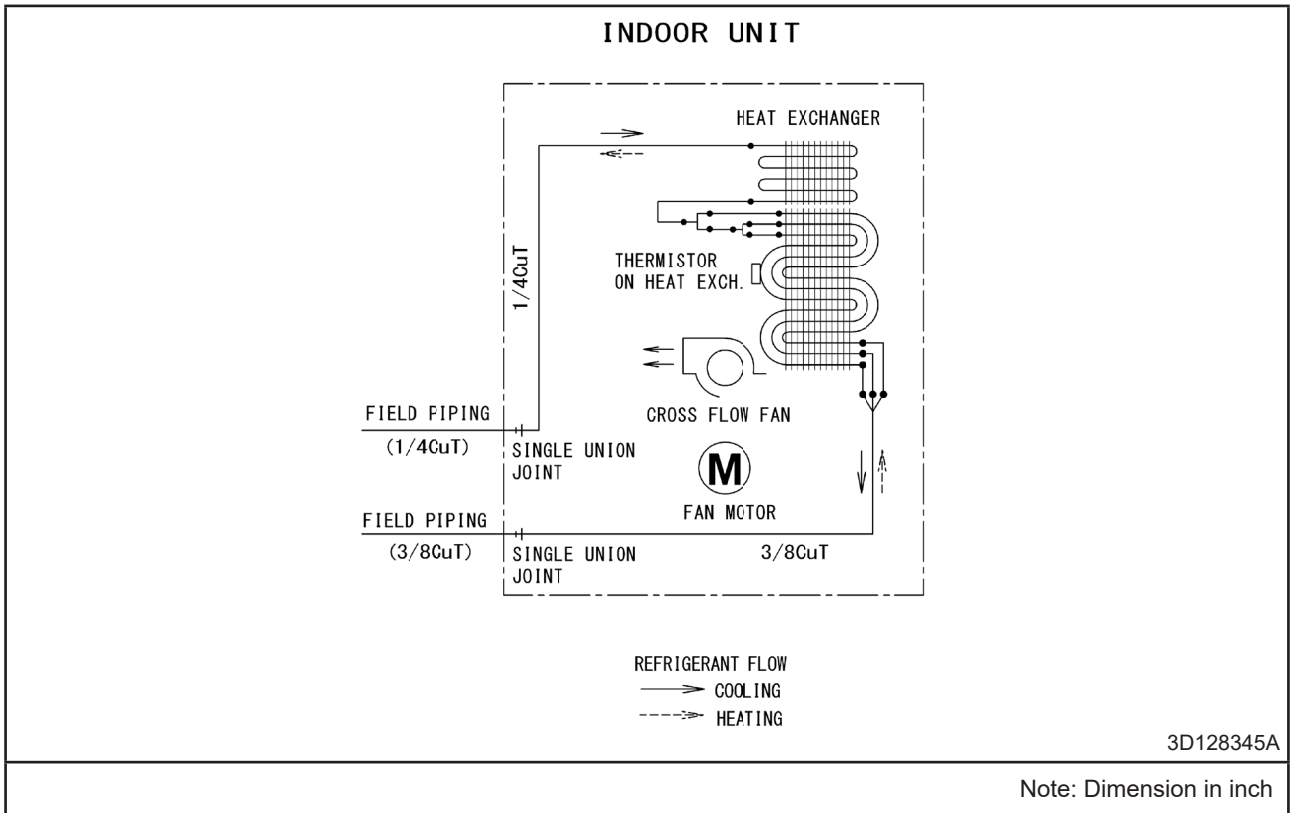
INDOOR UNIT

HEAT EXCHANGER

1/4CuT

THERMISTOR ON HEAT EXCH.

FIELD FIPING (1/4CuT)

SINGLE UNION JOINT

CROSS FLOW FAN

M

FAN MCTOR

FIELD PIPING (3/8CuT)

SINGLE UNION JOINT

3/8CuT

REFRIGERANT FLOW
COOLING
HEATING

3D128345A

Note: Dimension in inch